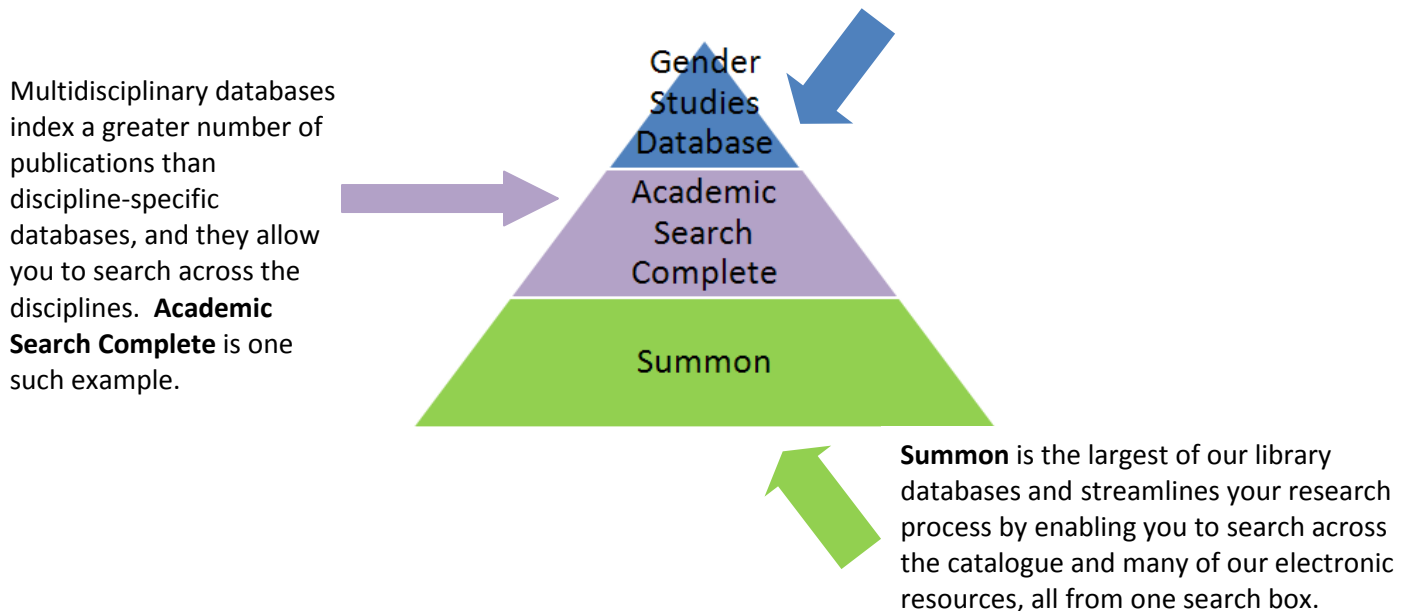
Multidisciplinary databases index a greater number of publications than discipline-specific databases, and they allow you to search across the disciplines. **Academic Search Complete** is one such example.

Gender Studies Database

Academic Search Complete

Summon

**Summon** is the largest of our library databases and streamlines your research process by enabling you to search across the catalogue and many of our electronic resources, all from one search box.